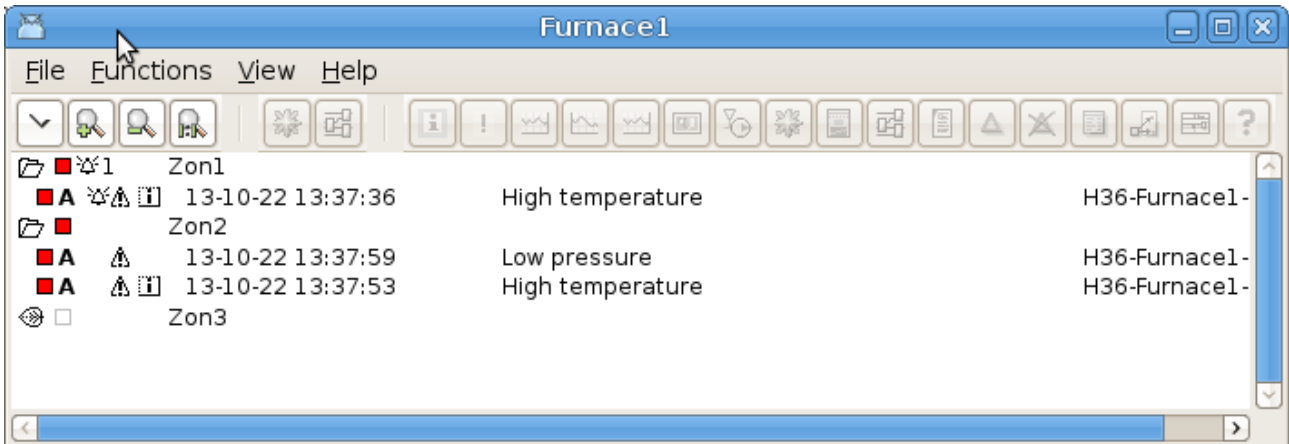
Furnace1

File Functions View Help

1 Zon1
A 13-10-22 13:37:36 High temperature H36-Furnace1-
Zon2
A 13-10-22 13:37:59 Low pressure H36-Furnace1-
A 13-10-22 13:37:53 High temperature H36-Furnace1-
Zon3